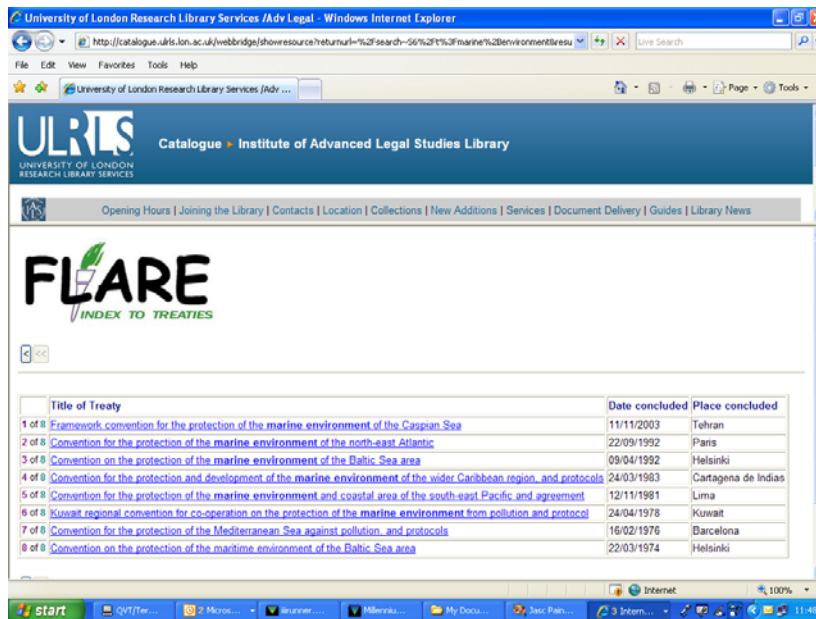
University of London Research Library Services /Adv Legal - Windows Internet Explorer

http://catalogue.ulrls.lon.ac.uk/webbridge/showresource?returnurl=%2Fsearch~S6%2Ft%3Fmarine%2Benvironment&resu

Live Search

File Edit View Favorites Tools Help

University of London Research Library Services /Adv ...

Page Tools

ULRLS
UNIVERSITY OF LONDON
RESEARCH LIBRARY SERVICES

Catalogue ▸ Institute of Advanced Legal Studies Library

Opening Hours | Joining the Library | Contacts | Location | Collections | New Additions | Services | Document Delivery | Guides | Library News

FLARE
INDEX TO TREATIES

< <<

| | Title of Treaty | Date concluded | Place concluded |
|---|---|---|---|
| 1 of 8 | Framework convention for the protection of the **marine environment** of the Caspian Sea | 11/11/2003 | Tehran |
| 2 of 8 | Convention for the protection of the **marine environment** of the north-east Atlantic | 22/09/1992 | Paris |
| 3 of 8 | Convention on the protection of the **marine environment** of the Baltic Sea area | 09/04/1992 | Helsinki |
| 4 of 8 | Convention for the protection and development of the **marine environment** of the wider Caribbean region, and protocols | 24/03/1983 | Cartagena de Indias |
| 5 of 8 | Convention for the protection of the **marine environment** and coastal area of the south-east Pacific and agreement | 12/11/1981 | Lima |
| 6 of 8 | Kuwait regional convention for co-operation on the protection of the **marine environment** from pollution and protocol | 24/04/1978 | Kuwait |
| 7 of 8 | Convention for the protection of the Mediterranean Sea against pollution, and protocols | 16/02/1976 | Barcelona |
| 8 of 8 | Convention on the protection of the maritime environment of the Baltic Sea area | 22/03/1974 | Helsinki |

Internet 100%

start QVT/Ter... 2 Micros... ilirunner.... Millenniu... My Docu... Jasc Pain... 3 Intern... 11:48